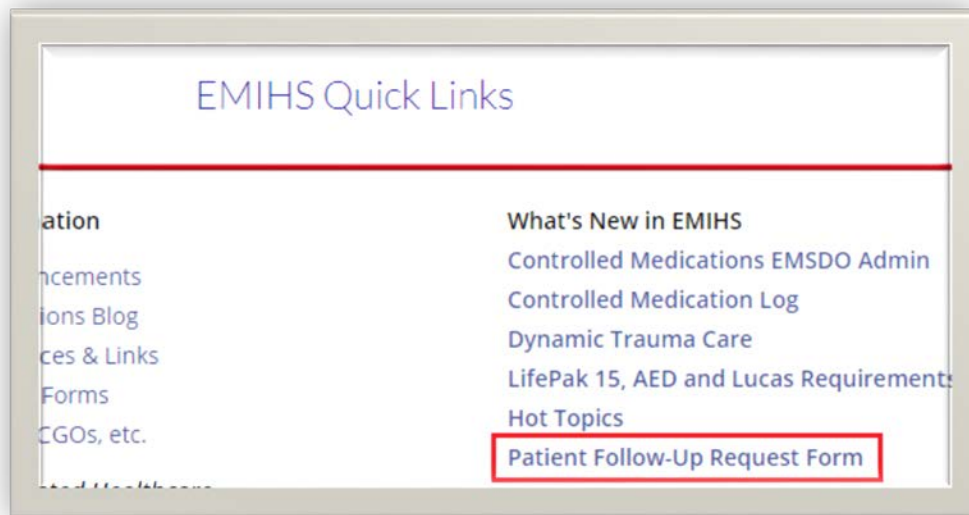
EMIHS Quick Links

ation
ncements
ions Blog
ces & Links
Forms
CGOs, etc.
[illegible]

What's New in EMIHS
Controlled Medications EMSDO Admin
Controlled Medication Log
Dynamic Trauma Care
LifePak 15, AED and Lucas Requirement
Hot Topics
Patient Follow-Up Request Form